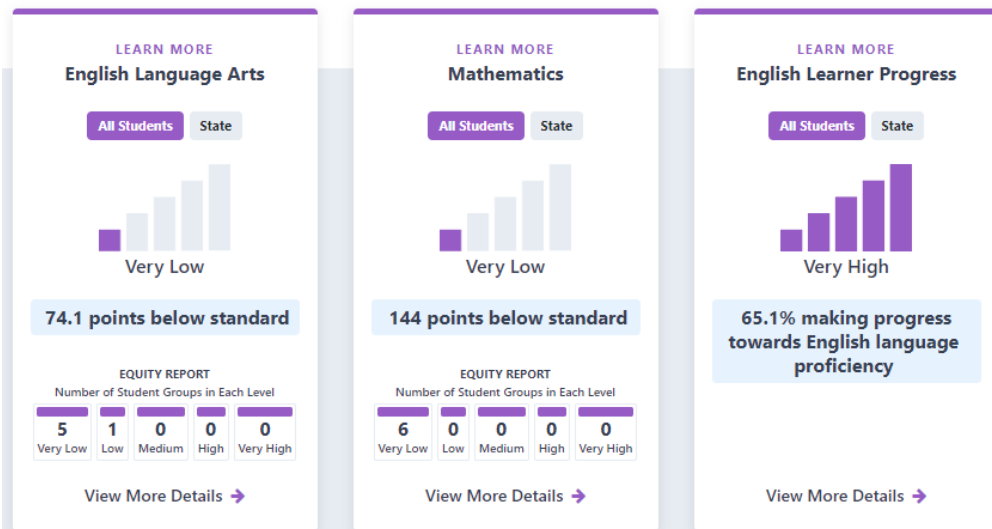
LEARN MORE
English Language Arts

All Students State

Very Low

74.1 points below standard

EQUITY REPORT
Number of Student Groups in Each Level

| 5 | 1 | 0 | 0 | 0 |
|---|---|---|---|---|
| Very Low | Low | Medium | High | Very High |

View More Details →

LEARN MORE
Mathematics

All Students State

Very Low

144 points below standard

EQUITY REPORT
Number of Student Groups in Each Level

| 6 | 0 | 0 | 0 | 0 |
|---|---|---|---|---|
| Very Low | Low | Medium | High | Very High |

View More Details →

LEARN MORE
English Learner Progress

All Students State

Very High

65.1% making progress towards English language proficiency

View More Details →